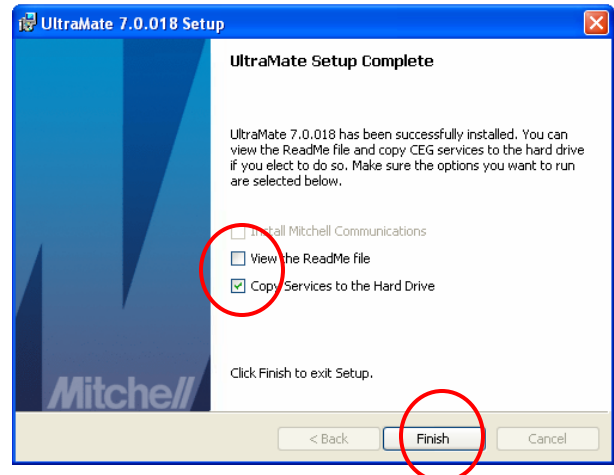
UltraMate 7.0.018 Setup

UltraMate Setup Complete

UltraMate 7.0.018 has been successfully installed. You can view the ReadMe file and copy CEG services to the hard drive if you elect to do so. Make sure the options you want to run are selected below.

Install Mitchell Communications

View the ReadMe file

Copy Services to the Hard Drive

Mitchell

Click Finish to exit Setup.

< Back

Finish

Cancel